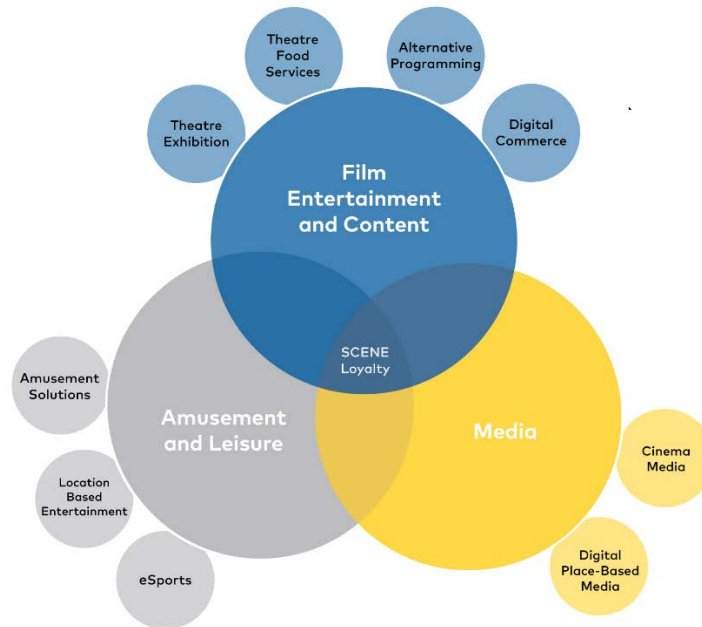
Theatre Exhibition

Theatre Food Services

Alternative Programming

Digital Commerce

Film Entertainment and Content

SCENE Loyalty

Amusement Solutions

Amusement and Leisure

Media

Cinema Media

Location Based Entertainment

eSports

Digital Place-Based Media